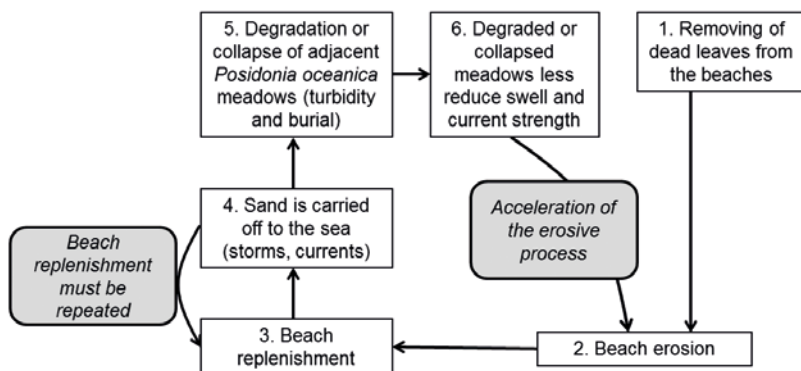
5. Degradation or collapse of adjacent *Posidonia oceanica* meadows (turbidity and burial)

6. Degraded or collapsed meadows less reduce swell and current strength

1. Removing of dead leaves from the beaches

4. Sand is carried off to the sea (storms, currents)

Beach replenishment must be repeated

Acceleration of the erosive process

3. Beach replenishment

2. Beach erosion